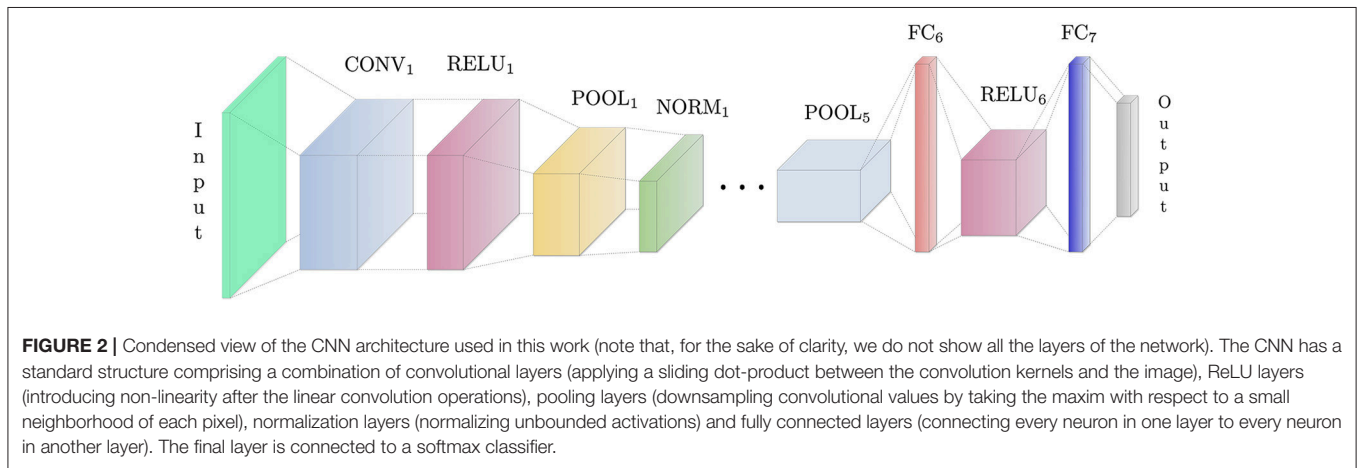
I
n
p
u
t

$\text{CONV}_1$

$\text{RELU}_1$

$\text{POOL}_1$

$\text{NORM}_1$

. . .

$\text{POOL}_5$

$\text{FC}_6$

$\text{RELU}_6$

$\text{FC}_7$

O
u
t
p
u
t

**FIGURE 2 |** Condensed view of the CNN architecture used in this work (note that, for the sake of clarity, we do not show all the layers of the network). The CNN has a standard structure comprising a combination of convolutional layers (applying a sliding dot-product between the convolution kernels and the image), ReLU layers (introducing non-linearity after the linear convolution operations), pooling layers (downsampling convolutional values by taking the maxim with respect to a small neighborhood of each pixel), normalization layers (normalizing unbounded activations) and fully connected layers (connecting every neuron in one layer to every neuron in another layer). The final layer is connected to a softmax classifier.